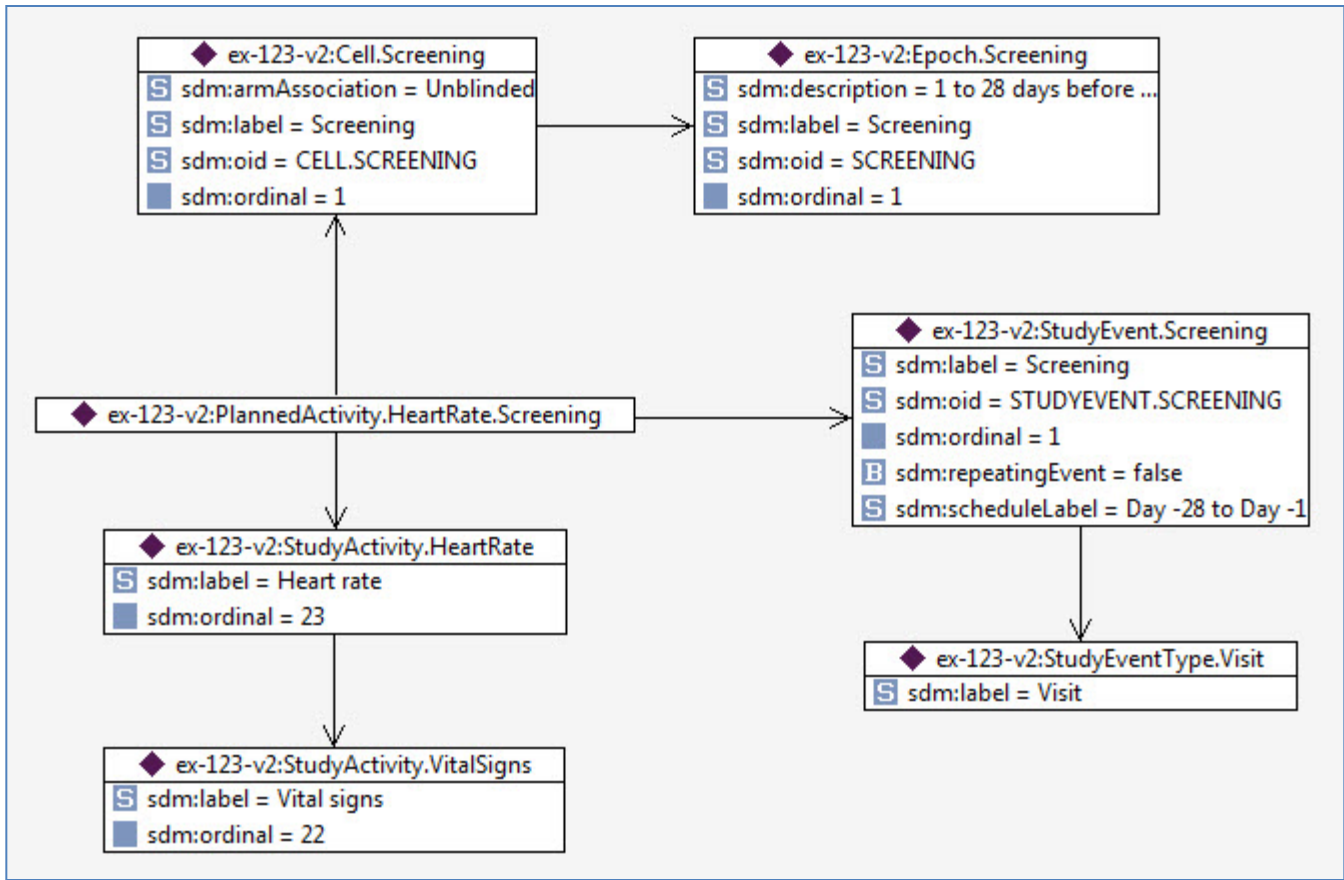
ex-123-v2:Cell.Screening
S sdm:armAssociation = Unblinded
S sdm:label = Screening
S sdm:oid = CELL.SCREENING
sdm:ordinal = 1

ex-123-v2:Epoch.Screening
S sdm:description = 1 to 28 days before ...
S sdm:label = Screening
S sdm:oid = SCREENING
sdm:ordinal = 1

ex-123-v2:StudyEvent.Screening
S sdm:label = Screening
S sdm:oid = STUDYEVENT.SCREENING
sdm:ordinal = 1
B sdm:repeatingEvent = false
S sdm:scheduleLabel = Day -28 to Day -1

ex-123-v2:PlannedActivity.HeartRate.Screening

ex-123-v2:StudyActivity.HeartRate
S sdm:label = Heart rate
sdm:ordinal = 23

ex-123-v2:StudyEventType.Visit
S sdm:label = Visit

ex-123-v2:StudyActivity.VitalSigns
S sdm:label = Vital signs
sdm:ordinal = 22